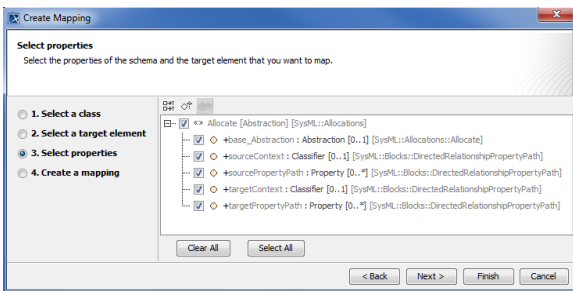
Create Mapping

Select properties
Select the properties of the schema and the target element that you want to map.

1. Select a class
2. Select a target element
3. Select properties
4. Create a mapping

<<>> Allocate [Abstraction] [SysML::Allocations]
+base_Abstraction : Abstraction [0..1] [SysML::Allocations::Allocate]
+sourceContext : Classifier [0..1] [SysML::Blocks::DirectedRelationshipPropertyPath]
+sourcePropertyPath : Property [0..*] [SysML::Blocks::DirectedRelationshipPropertyPath]
+targetContext : Classifier [0..1] [SysML::Blocks::DirectedRelationshipPropertyPath]
+targetPropertyPath : Property [0..*] [SysML::Blocks::DirectedRelationshipPropertyPath]

Clear All
Select All

< Back
Next >
Finish
Cancel